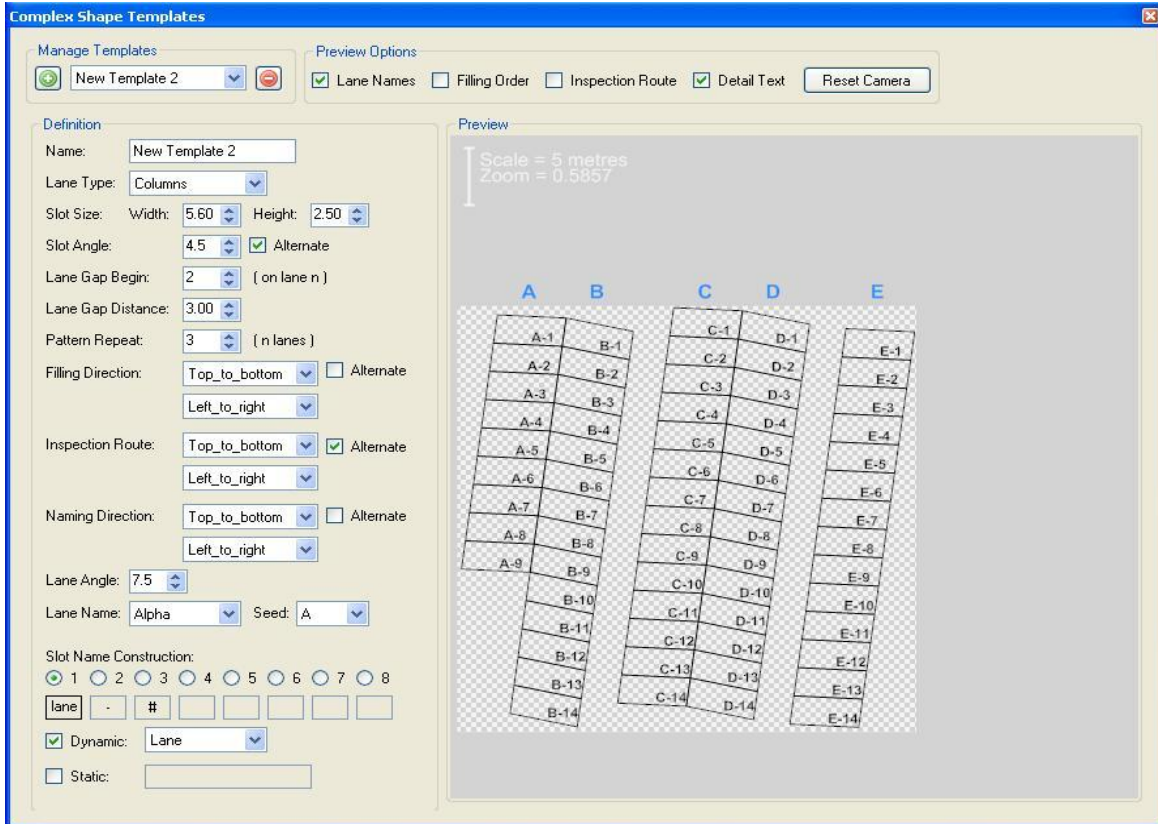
Complex Shape Templates

Manage Templates
New Template 2

Preview Options
Lane Names
Filling Order
Inspection Route
Detail Text
Reset Camera

Definition
Name: New Template 2
Lane Type: Columns
Slot Size: Width: 5.60 Height: 2.50
Slot Angle: 4.5 Alternate
Lane Gap Begin: 2 ( on lane n )
Lane Gap Distance: 3.00
Pattern Repeat: 3 ( n lanes )
Filling Direction: Top_to_bottom Alternate
Left_to_right
Inspection Route: Top_to_bottom Alternate
Left_to_right
Naming Direction: Top_to_bottom Alternate
Left_to_right
Lane Angle: 7.5
Lane Name: Alpha Seed: A
Slot Name Construction:
1 2 3 4 5 6 7 8
lane - #
Dynamic: Lane
Static:

Preview
Scale = 5 metres
Zoom = 0.5857

A B C D E

A-1 B-1 C-1 D-1 E-1
A-2 B-2 C-2 D-2 E-2
A-3 B-3 C-3 D-3 E-3
A-4 B-4 C-4 D-4 E-4
A-5 B-5 C-5 D-5 E-5
A-6 B-6 C-6 D-6 E-6
A-7 B-7 C-7 D-7 E-7
A-8 B-8 C-8 D-8 E-8
A-9 B-9 C-9 D-9 E-9
B-10 C-10 D-10 E-10
B-11 C-11 D-11 E-11
B-12 C-12 D-12 E-12
B-13 C-13 D-13 E-13
B-14 C-14 D-14 E-14